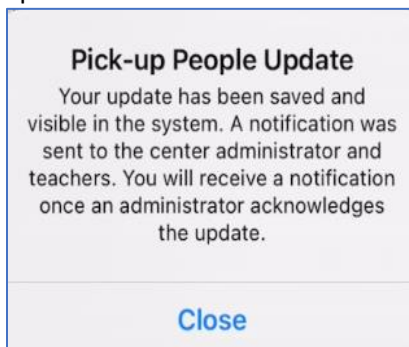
Pick-up People Update

Your update has been saved and visible in the system. A notification was sent to the center administrator and teachers. You will receive a notification once an administrator acknowledges the update.

Close